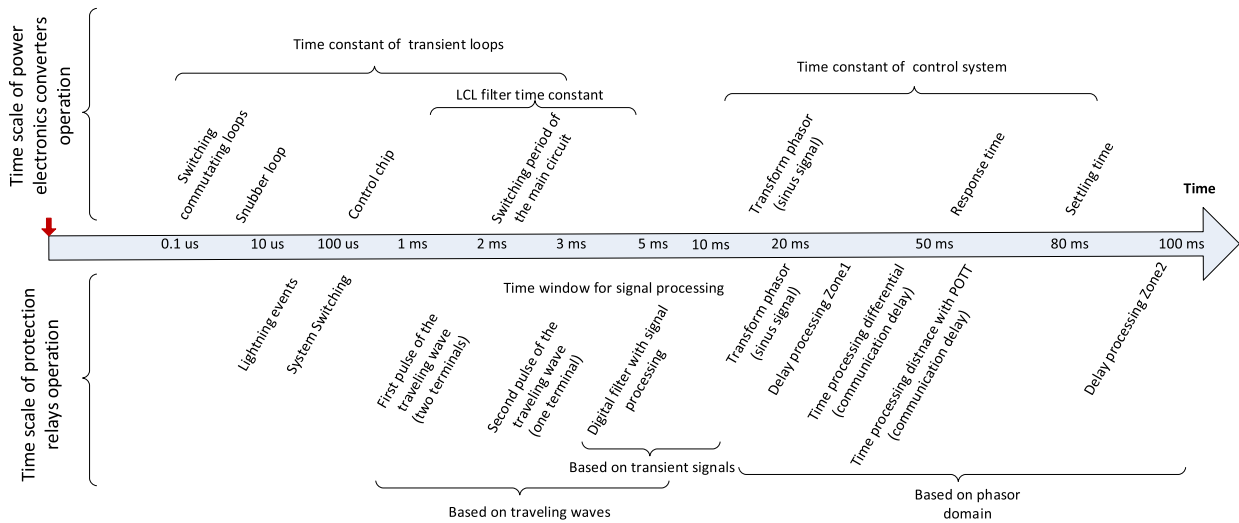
Time scale of power electronics converters operation

Time constant of transient loops

LCL filter time constant

Time constant of control system

Switching commutating loops

Snubber loop

Control chip

Switching period of the main circuit

Transform phasor (sinus signal)

Response time

Settling time

Time

0.1 us

10 us

100 us

1 ms

2 ms

3 ms

5 ms

10 ms

20 ms

50 ms

80 ms

100 ms

Time scale of protection relays operation

Time window for signal processing

Lightning events

System Switching

First pulse of the traveling wave (two terminals)

Second pulse of the traveling wave (one terminal)

Digital filter with signal processing

Transform phasor (sinus signal)

Delay processing Zone1

Time processing differential (communication delay)

Time processing distnace with POTT (communication delay)

Delay processing Zone2

Based on transient signals

Based on traveling waves

Based on phasor domain